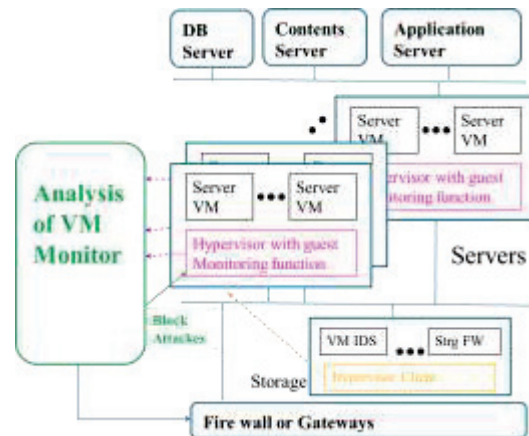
DB Server

Contents Server

Application Server

Server VM

Server VM

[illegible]pervisor with guest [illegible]itoring function

Analysis of VM Monitor

Server VM

Server VM

Hypervisor with guest Monitoring function

Servers

Block Attacks

VM IDS

Strg FW

Storage

Hypervisor Client

Fire wall or Gateways